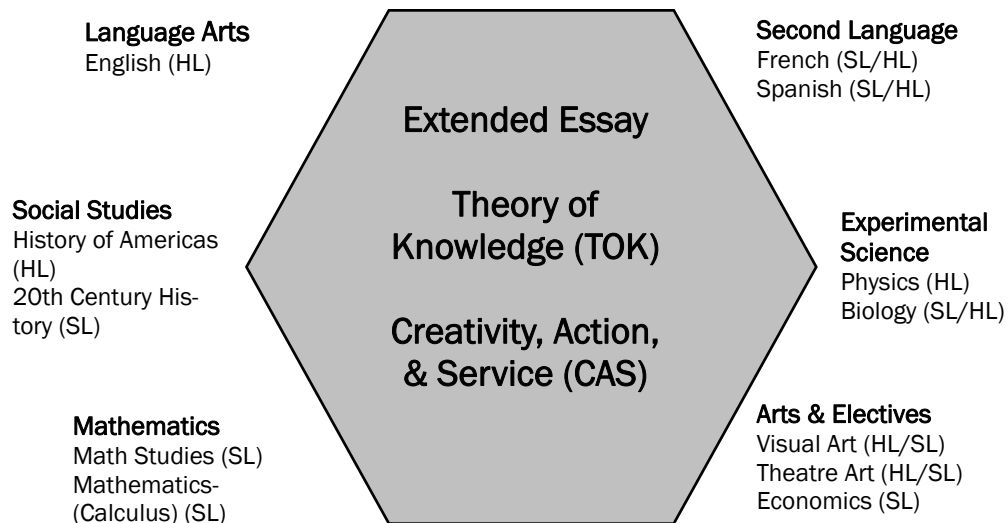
Language Arts
English (HL)

Second Language
French (SL/HL)
Spanish (SL/HL)

Extended Essay

Theory of Knowledge (TOK)

Creativity, Action, & Service (CAS)

Social Studies
History of Americas (HL)
20th Century History (SL)

Experimental Science
Physics (HL)
Biology (SL/HL)

Mathematics
Math Studies (SL)
Mathematics-(Calculus) (SL)

Arts & Electives
Visual Art (HL/SL)
Theatre Art (HL/SL)
Economics (SL)